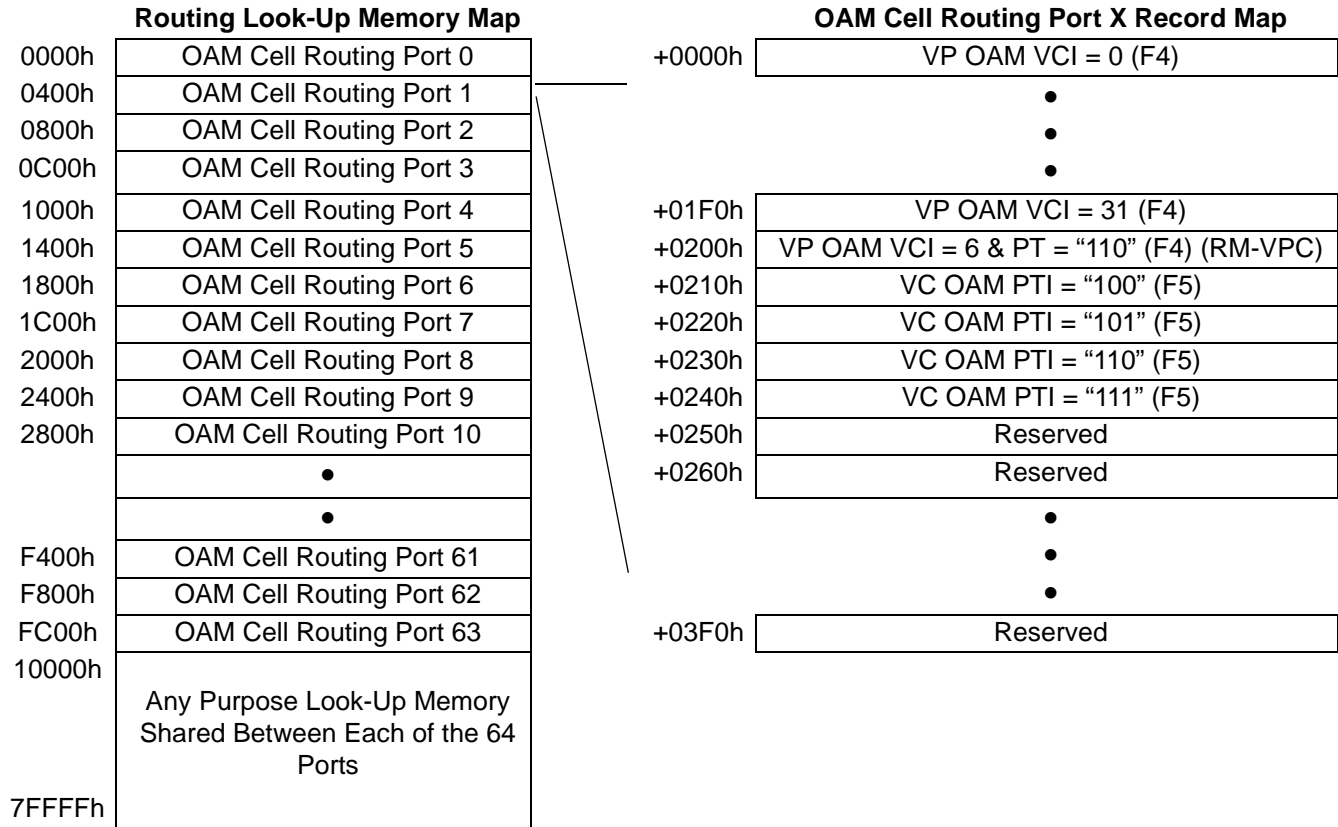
Routing Look-Up Memory Map

| Address | Contents |
|---|---|
| 0000h | OAM Cell Routing Port 0 |
| 0400h | OAM Cell Routing Port 1 |
| 0800h | OAM Cell Routing Port 2 |
| 0C00h | OAM Cell Routing Port 3 |
| 1000h | OAM Cell Routing Port 4 |
| 1400h | OAM Cell Routing Port 5 |
| 1800h | OAM Cell Routing Port 6 |
| 1C00h | OAM Cell Routing Port 7 |
| 2000h | OAM Cell Routing Port 8 |
| 2400h | OAM Cell Routing Port 9 |
| 2800h | OAM Cell Routing Port 10 |
| | • |
| | • |
| F400h | OAM Cell Routing Port 61 |
| F800h | OAM Cell Routing Port 62 |
| FC00h | OAM Cell Routing Port 63 |
| 10000h | Any Purpose Look-Up Memory Shared Between Each of the 64 Ports |
| 7FFFFh | |

OAM Cell Routing Port X Record Map

| Offset | Contents |
|---|---|
| +0000h | VP OAM VCI = 0 (F4) |
| | • |
| | • |
| | • |
| +01F0h | VP OAM VCI = 31 (F4) |
| +0200h | VP OAM VCI = 6 & PT = “110” (F4) (RM-VPC) |
| +0210h | VC OAM PTI = “100” (F5) |
| +0220h | VC OAM PTI = “101” (F5) |
| +0230h | VC OAM PTI = “110” (F5) |
| +0240h | VC OAM PTI = “111” (F5) |
| +0250h | Reserved |
| +0260h | Reserved |
| | • |
| | • |
| | • |
| +03F0h | Reserved |